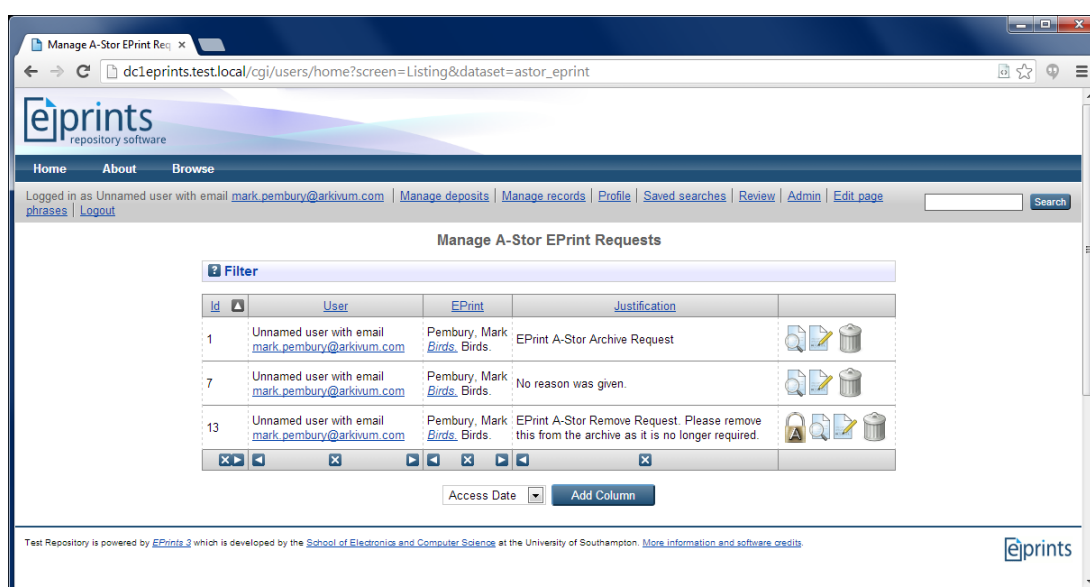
Manage A-Stor EPrint Req ×

dc1eprints.test.local/cgi/users/home?screen=Listing&dataset=astor_eprint

eprints
repository software

Home About Browse

Logged in as Unnamed user with email mark.pembury@arkivum.com | Manage deposits | Manage records | Profile | Saved searches | Review | Admin | Edit page phrases | Logout

Search

Manage A-Stor EPrint Requests

Filter

| Id | User | EPrint | Justification | |
|---|---|---|---|---|
| 1 | Unnamed user with email mark.pembury@arkivum.com | Pembury, Mark Birds. Birds. | EPrint A-Stor Archive Request | |
| 7 | Unnamed user with email mark.pembury@arkivum.com | Pembury, Mark Birds. Birds. | No reason was given. | |
| 13 | Unnamed user with email mark.pembury@arkivum.com | Pembury, Mark Birds. Birds. | EPrint A-Stor Remove Request. Please remove this from the archive as it is no longer required. | A |

Access Date Add Column

Test Repository is powered by EPrints 3 which is developed by the School of Electronics and Computer Science at the University of Southampton. More information and software credits.

eprints